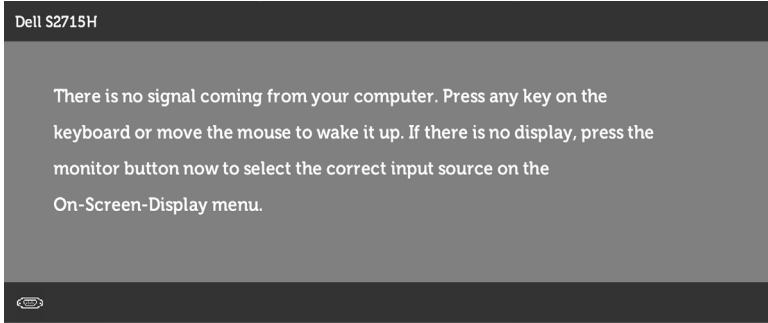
Dell S2715H

There is no signal coming from your computer. Press any key on the keyboard or move the mouse to wake it up. If there is no display, press the monitor button now to select the correct input source on the On-Screen-Display menu.